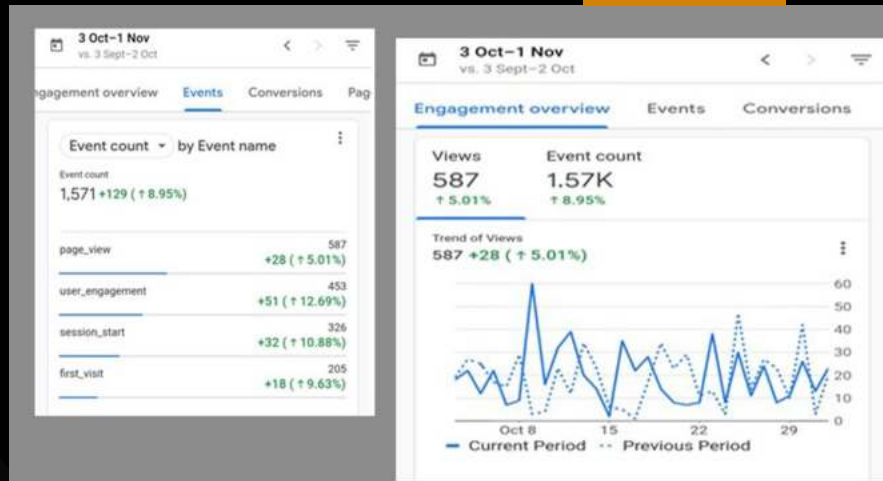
3 Oct–1 Nov
vs. 3 Sept–2 Oct

ngagement overview Events Conversions Pag

Event count by Event name

Event count
1,571 +129 (↑8.95%)

page_view 587 +28 (↑5.01%)

user_engagement 453 +51 (↑12.69%)

session_start 326 +32 (↑10.88%)

first_visit 205 +18 (↑9.63%)

3 Oct–1 Nov
vs. 3 Sept–2 Oct

Engagement overview Events Conversions

Views
587
↑5.01%

Event count
1.57K
↑8.95%

Trend of Views
587 +28 (↑5.01%)

60
50
40
30
20
10
0

Oct 8 15 22 29

Current Period Previous Period